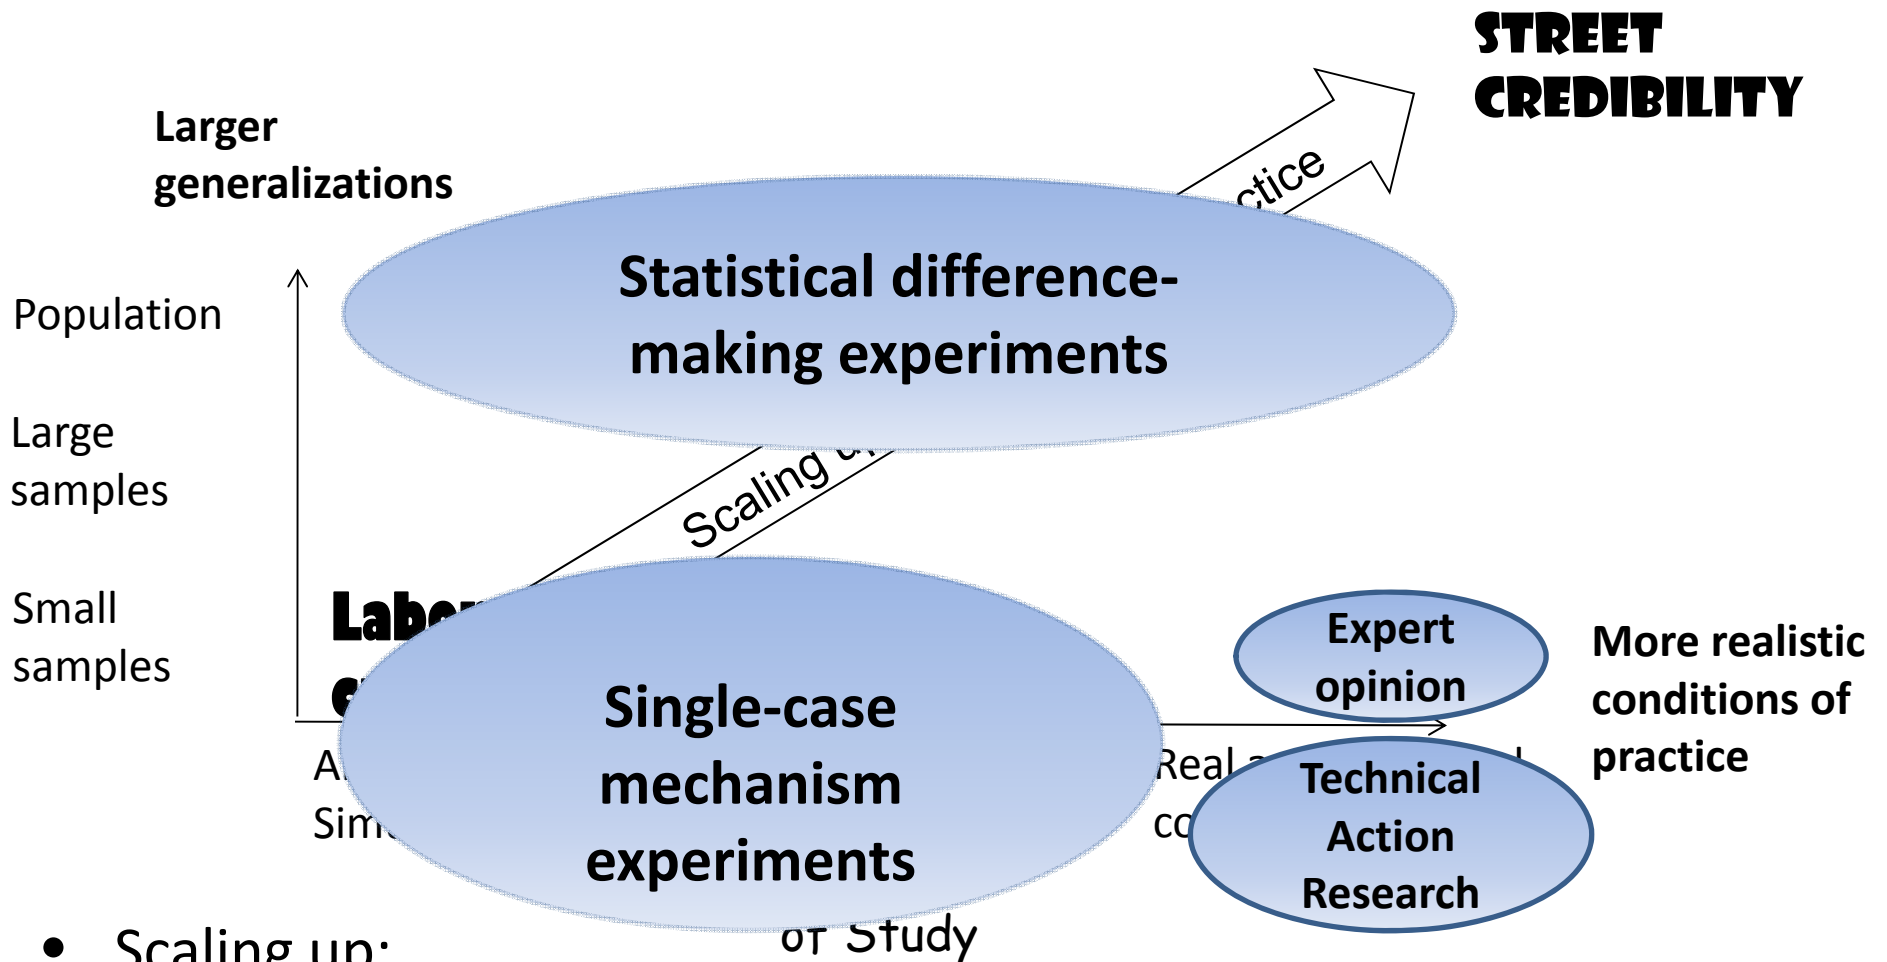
STREET CREDIBILITY

Larger generalizations

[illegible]ctice

Statistical difference-making experiments

Population

Large samples

Scaling u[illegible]

Small samples

Labo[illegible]

Single-case mechanism experiments

Expert opinion

More realistic conditions of practice

A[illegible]
Sim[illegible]

Real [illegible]
co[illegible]

Technical Action Research

of Study

• Scaling up: